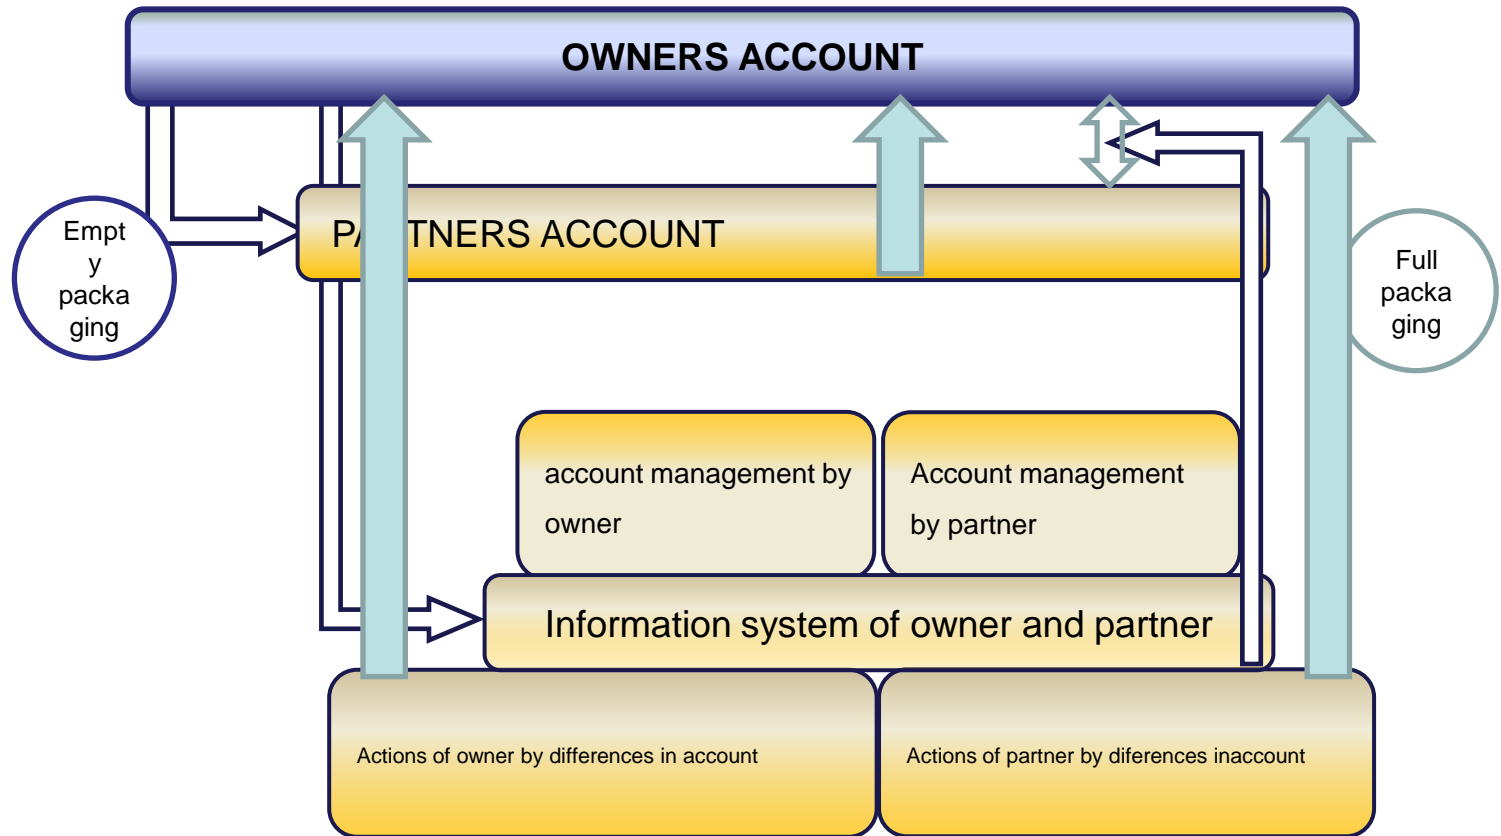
OWNERS ACCOUNT

Empt y packa ging

PA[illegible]TNERS ACCOUNT

Full packa ging

account management by owner

Account management by partner

Information system of owner and partner

Actions of owner by differences in account

Actions of partner by diferences inaccount